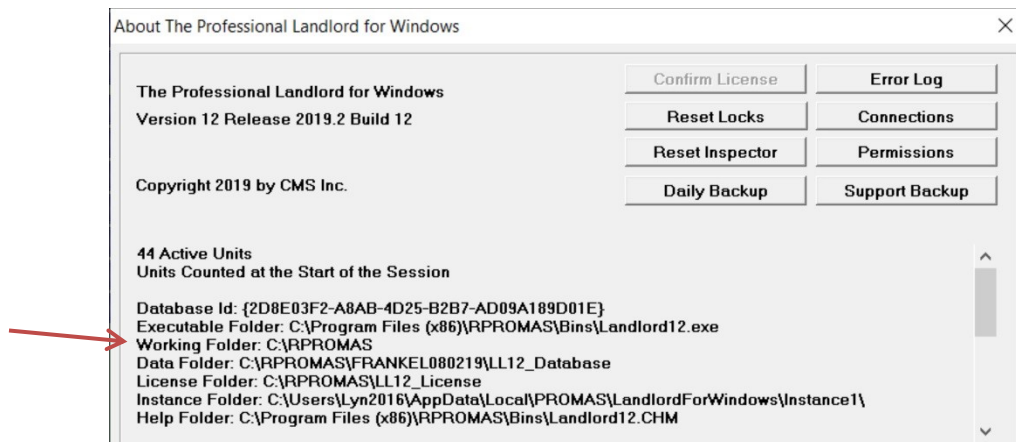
About The Professional Landlord for Windows

The Professional Landlord for Windows

Version 12 Release 2019.2 Build 12

Copyright 2019 by CMS Inc.

Confirm License

Error Log

Reset Locks

Connections

Reset Inspector

Permissions

Daily Backup

Support Backup

44 Active Units
Units Counted at the Start of the Session

Database Id: {2D8E03F2-A8AB-4D25-B2B7-AD09A189D01E}
Executable Folder: C:\Program Files (x86)\RPROMAS\Bins\Landlord12.exe
Working Folder: C:\RPROMAS
Data Folder: C:\RPROMAS\FRANKEL080219\LL12_Database
License Folder: C:\RPROMAS\LL12_License
Instance Folder: C:\Users\Lyn2016\AppData\Local\PROMAS\LandlordForWindows\Instance1\
Help Folder: C:\Program Files (x86)\RPROMAS\Bins\Landlord12.CHM